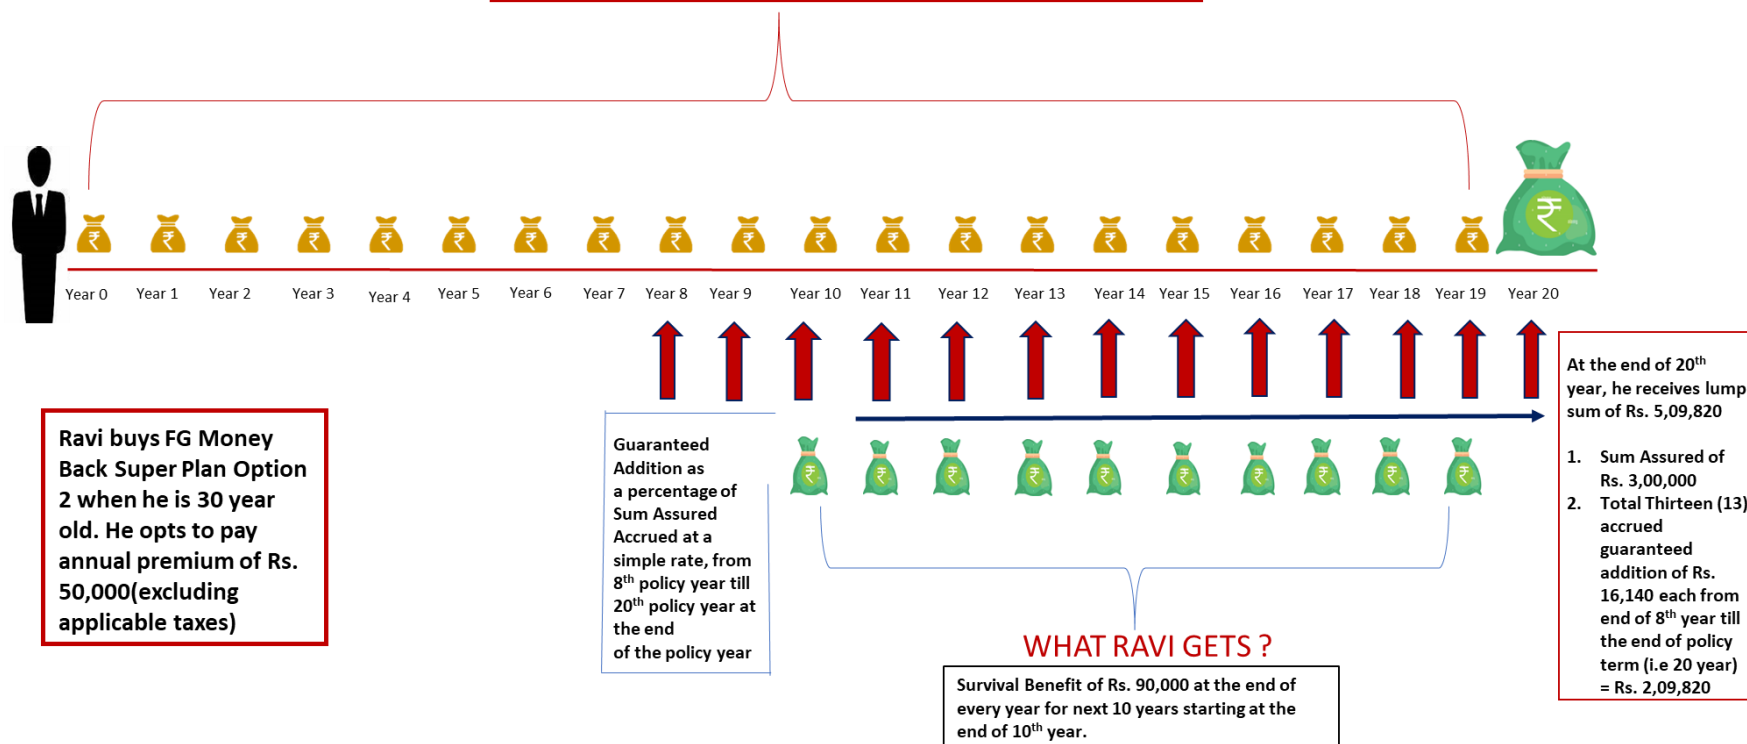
Year 0 Year 1 Year 2 Year 3 Year 4 Year 5 Year 6 Year 7 Year 8 Year 9 Year 10 Year 11 Year 12 Year 13 Year 14 Year 15 Year 16 Year 17 Year 18 Year 19 Year 20

Ravi buys FG Money Back Super Plan Option 2 when he is 30 year old. He opts to pay annual premium of Rs. 50,000(excluding applicable taxes)

Guaranteed Addition as a percentage of Sum Assured Accrued at a simple rate, from 8$^{th}$ policy year till 20$^{th}$ policy year at the end of the policy year

WHAT RAVI GETS ?

Survival Benefit of Rs. 90,000 at the end of every year for next 10 years starting at the end of 10$^{th}$ year.

At the end of 20$^{th}$ year, he receives lump sum of Rs. 5,09,820

1. Sum Assured of Rs. 3,00,000
2. Total Thirteen (13) accrued guaranteed addition of Rs. 16,140 each from end of 8$^{th}$ year till the end of policy term (i.e 20 year) = Rs. 2,09,820